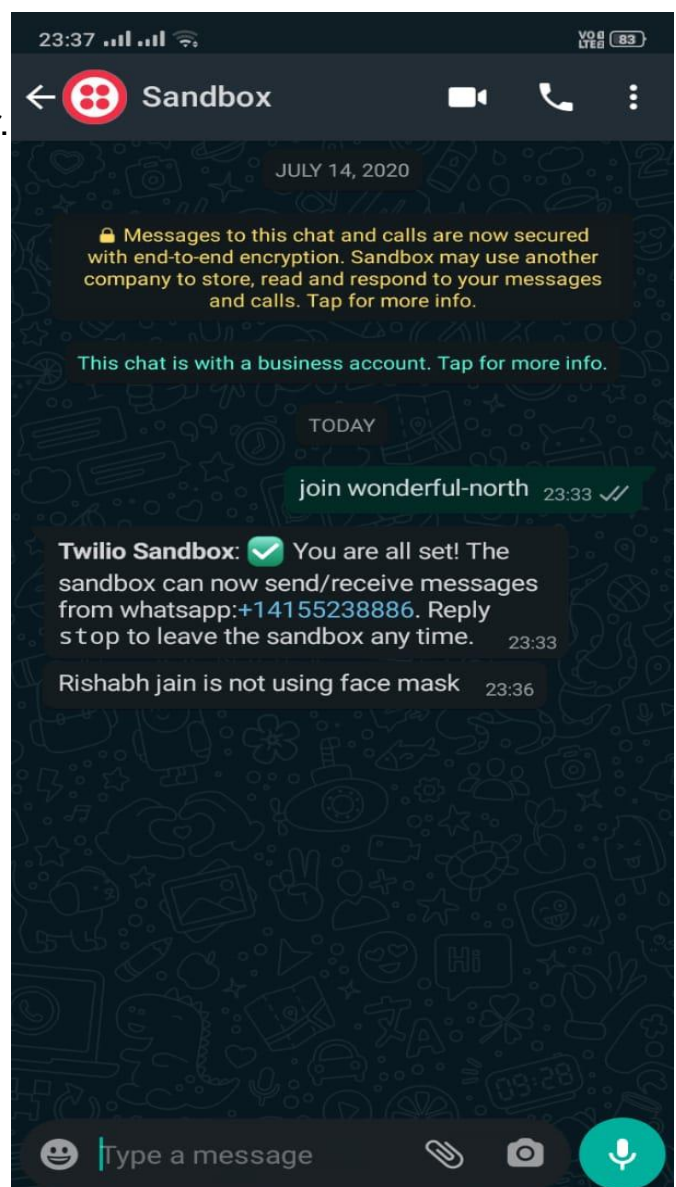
23:37 Vo LTE 83

Sandbox

JULY 14, 2020

Messages to this chat and calls are now secured with end-to-end encryption. Sandbox may use another company to store, read and respond to your messages and calls. Tap for more info.

This chat is with a business account. Tap for more info.

TODAY

join wonderful-north 23:33

Twilio Sandbox: ✅ You are all set! The sandbox can now send/receive messages from whatsapp:+14155238886. Reply stop to leave the sandbox any time. 23:33

Rishabh jain is not using face mask 23:36

Type a message